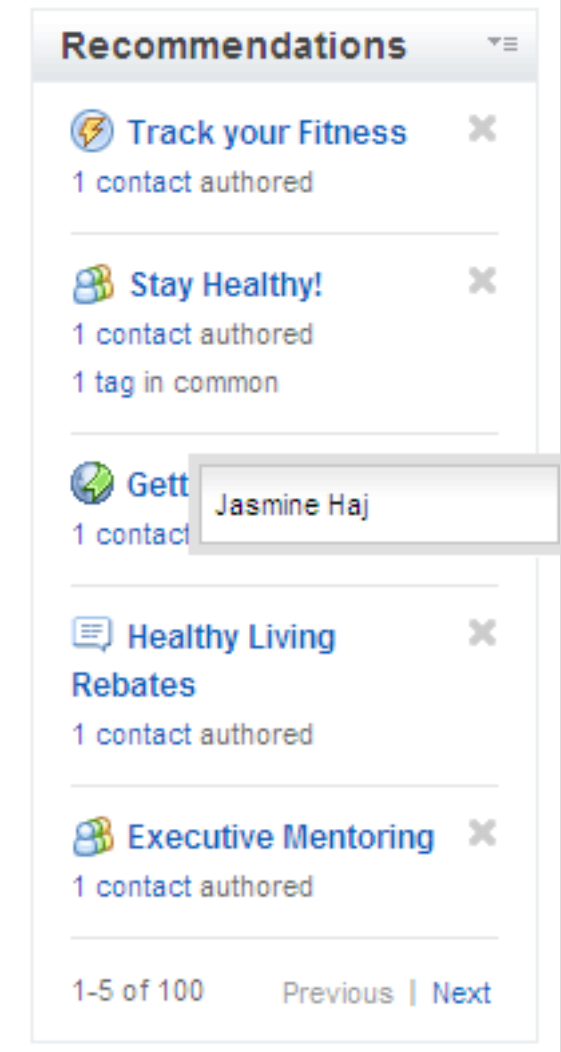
Recommendations

Track your Fitness
1 contact authored

Stay Healthy!
1 contact authored
1 tag in common

Gett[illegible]
1 contact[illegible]

Jasmine Haj

Healthy Living Rebates
1 contact authored

Executive Mentoring
1 contact authored

1-5 of 100 Previous | Next